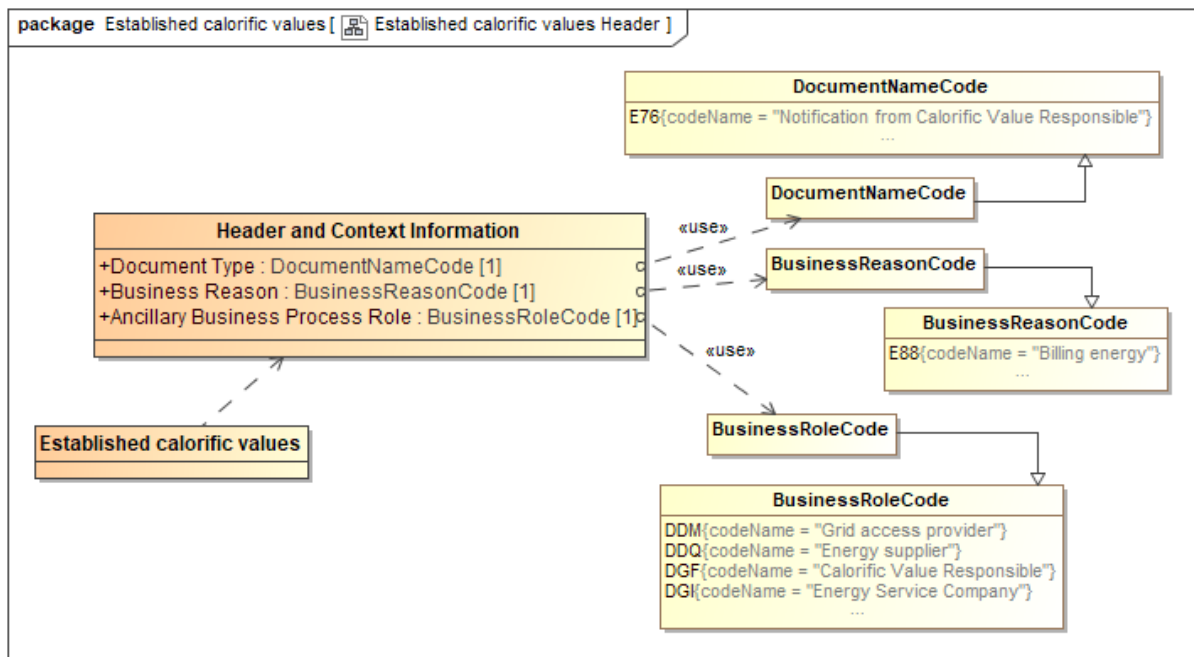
package Established calorific values [ Established calorific values Header ]

DocumentNameCode
E76{codeName = "Notification from Calorific Value Responsible"}
...

DocumentNameCode

Header and Context Information
+Document Type : DocumentNameCode [1]
+Business Reason : BusinessReasonCode [1]
+Ancillary Business Process Role : BusinessRoleCode [1]

«use»
«use»
«use»

BusinessReasonCode

BusinessReasonCode
E88{codeName = "Billing energy"}
...

Established calorific values

BusinessRoleCode

BusinessRoleCode
DDM{codeName = "Grid access provider"}
DDQ{codeName = "Energy supplier"}
DGF{codeName = "Calorific Value Responsible"}
DGI{codeName = "Energy Service Company"}
...